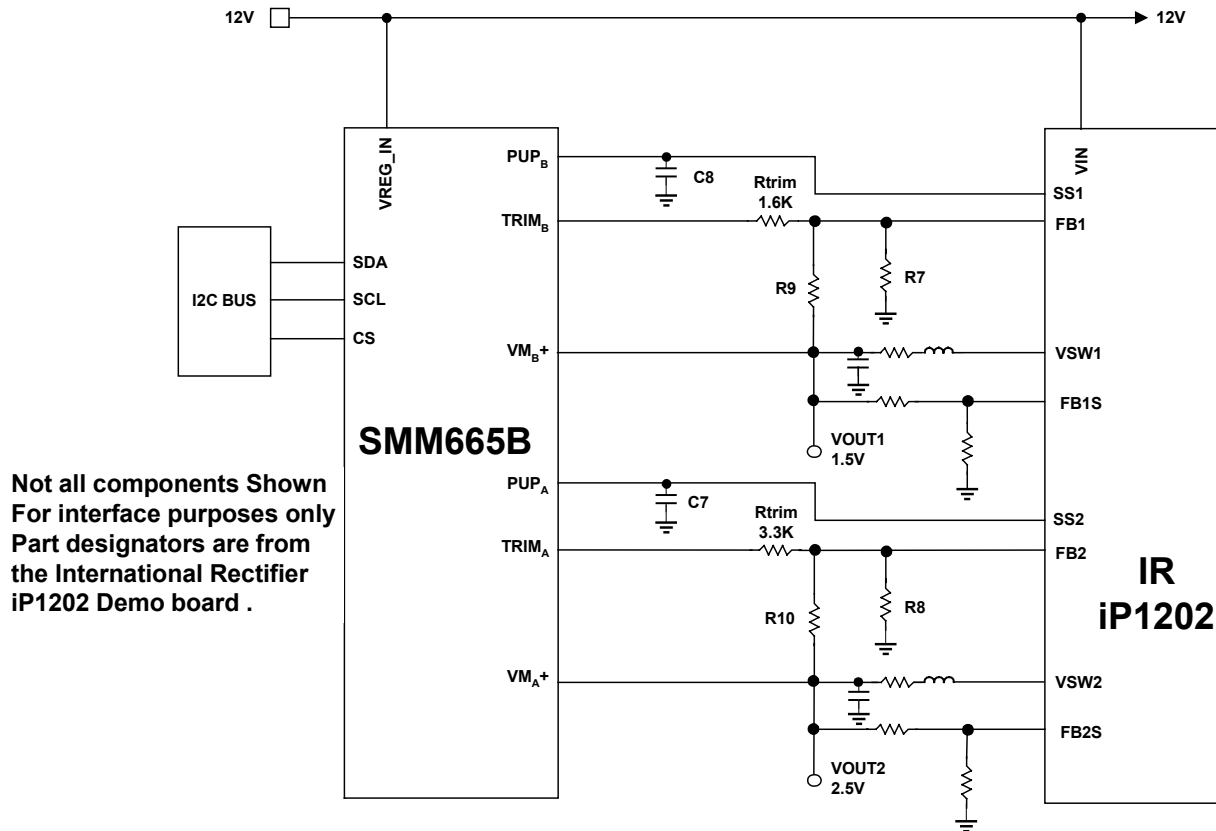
12V

12V

VREG_IN

$PUP_B$

C8

Rtrim
1.6K

$TRIM_B$

SDA

I2C BUS

SCL

CS

R9

R7

$VM_B+$

SMM665B

VOUT1
1.5V

$PUP_A$

C7

Rtrim
3.3K

$TRIM_A$

R10

R8

$VM_A+$

VOUT2
2.5V

VIN

SS1

FB1

VSW1

FB1S

SS2

FB2

VSW2

FB2S

IR
iP1202

Not all components Shown
For interface purposes only
Part designators are from
the International Rectifier
iP1202 Demo board .